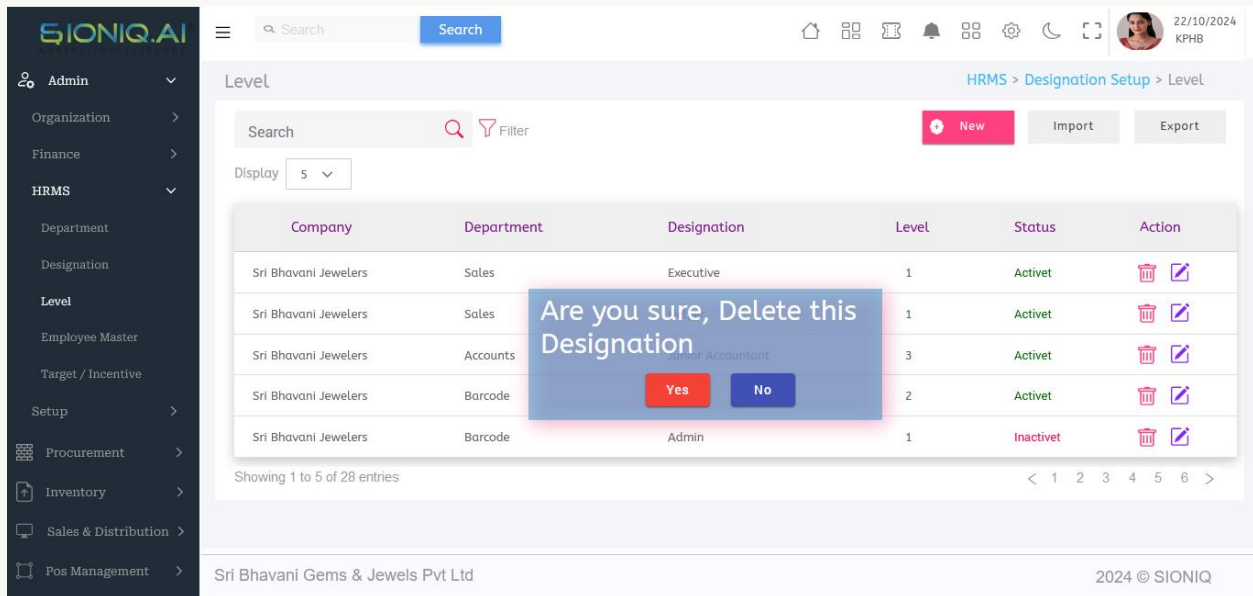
SIONIQ.AI

Admin
Organization
Finance
HRMS
Department
Designation
Level
Employee Master
Target / Incentive
Setup
Procurement
Inventory
Sales & Distribution
Pos Management

Search
Search

22/10/2024
KPHB

Level

HRMS > Designation Setup > Level

Search
Filter

New
Import
Export

Display 5

| Company | Department | Designation | Level | Status | Action |
|---|---|---|---|---|---|
| Sri Bhavani Jewelers | Sales | Executive | 1 | Activet | |
| Sri Bhavani Jewelers | Sales | | 1 | Activet | |
| Sri Bhavani Jewelers | Accounts | Junior Accountant | 3 | Activet | |
| Sri Bhavani Jewelers | Barcode | | 2 | Activet | |
| Sri Bhavani Jewelers | Barcode | Admin | 1 | Inactivet | |

Are you sure, Delete this Designation

Yes
No

Showing 1 to 5 of 28 entries

< 1 2 3 4 5 6 >

Sri Bhavani Gems & Jewels Pvt Ltd

2024 © SIONIQ